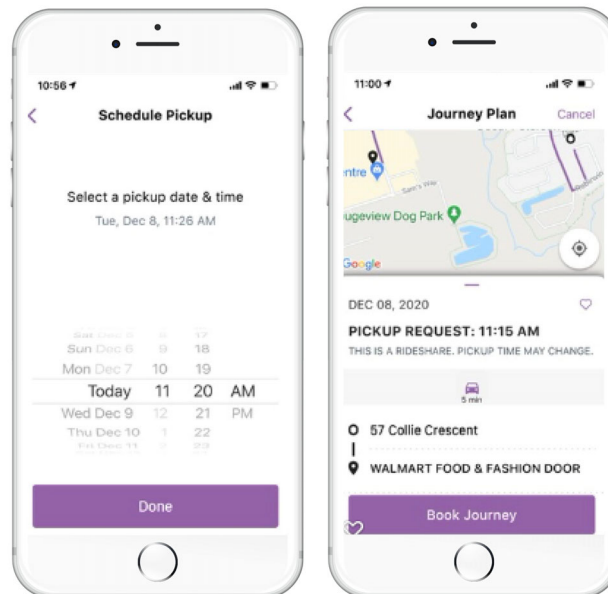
10:56

<

Schedule Pickup

Select a pickup date & time

Tue, Dec 8, 11:26 AM

| | | | |
|---|---|---|---|
| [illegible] | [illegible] | 17 | |
| Sun Dec 6 | 9 | 18 | |
| Mon Dec 7 | 10 | 19 | |
| Today | 11 | 20 | AM |
| Wed Dec 9 | 12 | 21 | PM |
| Thu Dec 10 | 1 | 22 | |
| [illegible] | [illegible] | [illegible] | |

Done

11:00

<

Journey Plan

Cancel

ntre

Sam's Way

ugeview Dog Park

Google

DEC 08, 2020

PICKUP REQUEST: 11:15 AM

THIS IS A RIDESHARE. PICKUP TIME MAY CHANGE.

5 min

57 Collie Crescent

WALMART FOOD & FASHION DOOR

Book Journey